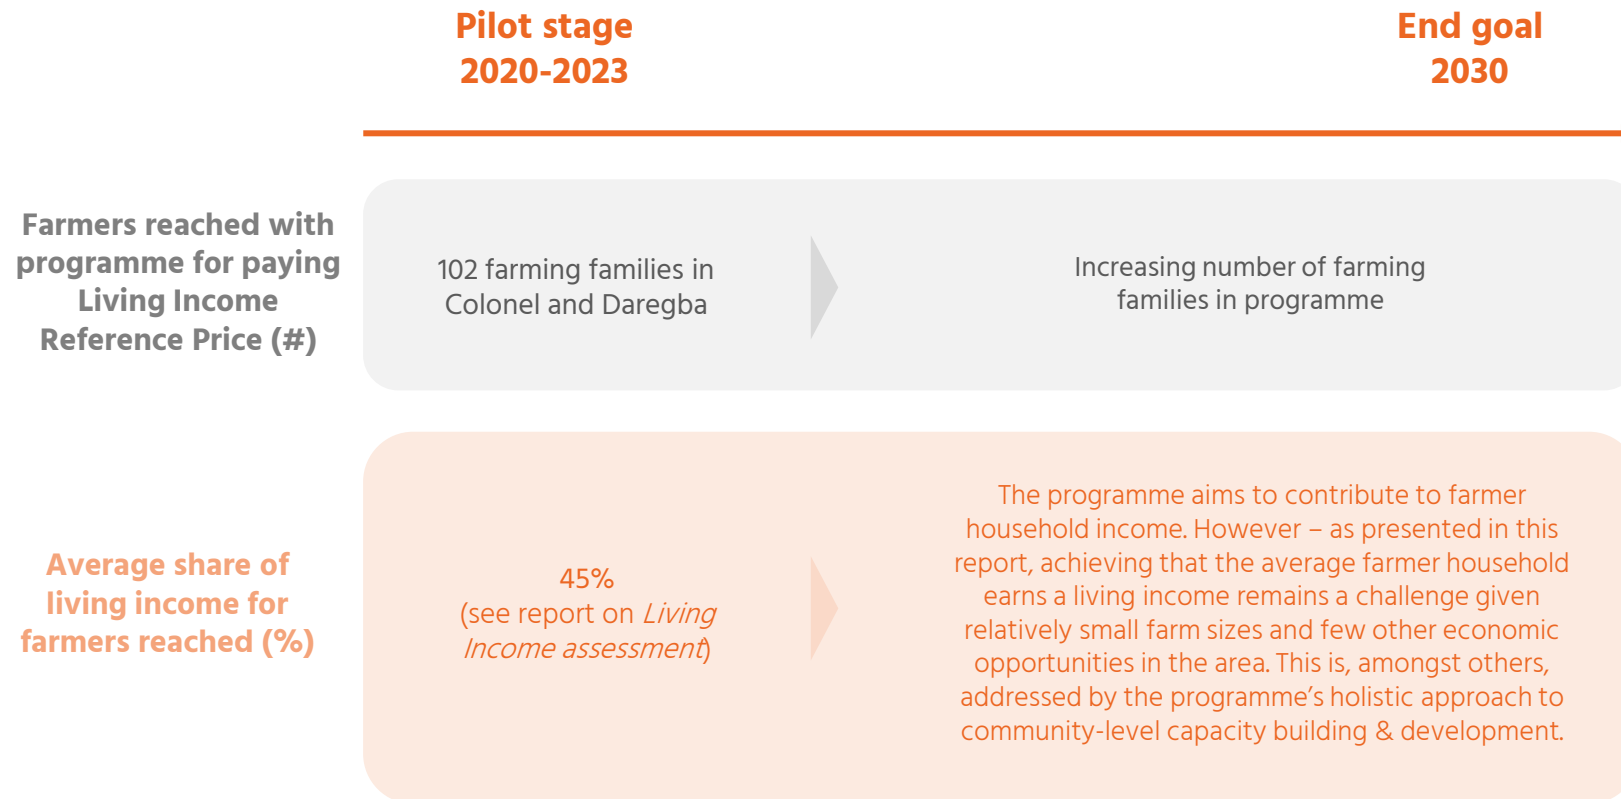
| | Pilot stage 2020-2023 | End goal 2030 |
|---|---|---|
| Farmers reached with programme for paying Living Income Reference Price (#) | 102 farming families in Colonel and Daregba | Increasing number of farming families in programme |
| Average share of living income for farmers reached (%) | 45% (see report on *Living Income assessment*) | The programme aims to contribute to farmer household income. However – as presented in this report, achieving that the average farmer household earns a living income remains a challenge given relatively small farm sizes and few other economic opportunities in the area. This is, amongst others, addressed by the programme's holistic approach to community-level capacity building & development. |